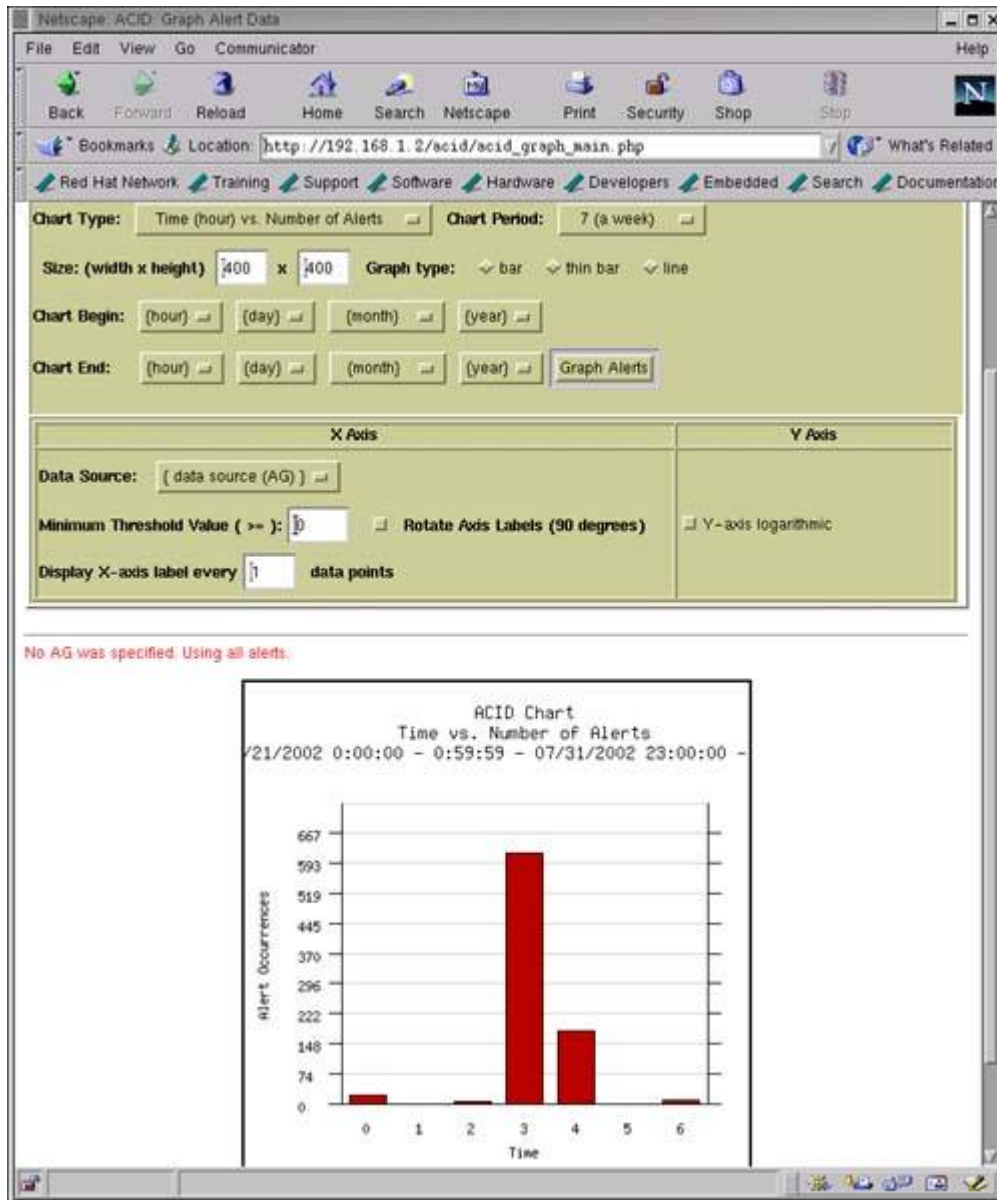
Netscape: ACID: Graph Alert Data

File Edit View Go Communicator Help

Back Forward Reload Home Search Netscape Print Security Shop Stop

Bookmarks Location: http://192.168.1.2/acid/acid_graph_main.php What's Related

Red Hat Network Training Support Software Hardware Developers Embedded Search Documentation

Chart Type: Time (hour) vs. Number of Alerts Chart Period: 7 (a week)

Size: (width x height) 400 x 400 Graph type: bar thin bar line

Chart Begin: (hour) (day) (month) (year)

Chart End: (hour) (day) (month) (year) Graph Alerts

| X Axis | Y Axis |
|---|---|
| Data Source: ( data source (AG) ) Minimum Threshold Value ( >= ): 0 Rotate Axis Labels (90 degrees) Display X-axis label every 1 data points | Y-axis logarithmic |

No AG was specified. Using all alerts.

ACID Chart
Time vs. Number of Alerts
/21/2002 0:00:00 - 0:59:59 - 07/31/2002 23:00:00 -

Alert Occurrences

667
593
519
445
370
296
222
148
74
0

0 1 2 3 4 5 6

Time